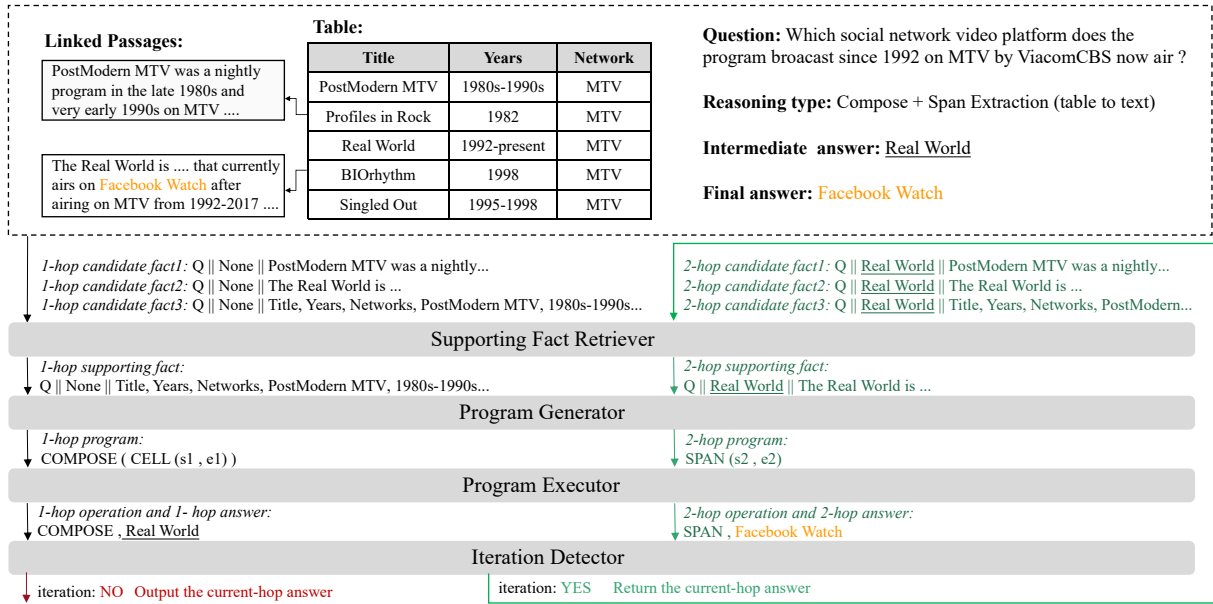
Linked Passages:

PostModern MTV was a nightly program in the late 1980s and very early 1990s on MTV ....

The Real World is .... that currently airs on Facebook Watch after airing on MTV from 1992-2017 ....

Table:

| Title | Years | Network |
|---|---|---|
| PostModern MTV | 1980s-1990s | MTV |
| Profiles in Rock | 1982 | MTV |
| Real World | 1992-present | MTV |
| BIOrhythm | 1998 | MTV |
| Singled Out | 1995-1998 | MTV |

Question: Which social network video platform does the program broacast since 1992 on MTV by ViacomCBS now air ?

Reasoning type: Compose + Span Extraction (table to text)

Intermediate answer: Real World

Final answer: Facebook Watch

1-hop candidate fact1: Q || None || PostModern MTV was a nightly...
1-hop candidate fact2: Q || None || The Real World is ...
1-hop candidate fact3: Q || None || Title, Years, Networks, PostModern MTV, 1980s-1990s...

2-hop candidate fact1: Q || Real World || PostModern MTV was a nightly...
2-hop candidate fact2: Q || Real World || The Real World is ...
2-hop candidate fact3: Q || Real World || Title, Years, Networks, PostModern...

Supporting Fact Retriever

1-hop supporting fact:
Q || None || Title, Years, Networks, PostModern MTV, 1980s-1990s...

2-hop supporting fact:
Q || Real World || The Real World is ...

Program Generator

1-hop program:
COMPOSE ( CELL (s1 , e1) )

2-hop program:
SPAN (s2 , e2)

Program Executor

1-hop operation and 1- hop answer:
COMPOSE , Real World

2-hop operation and 2-hop answer:
SPAN , Facebook Watch

Iteration Detector

iteration: NO Output the current-hop answer

iteration: YES Return the current-hop answer